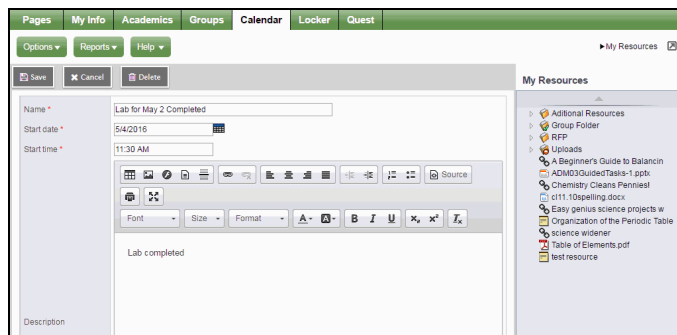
Pages My Info Academics Groups Calendar Locker Quest

Options ▾ Reports ▾ Help ▾

▸My Resources

Save Cancel Delete

My Resources

Name * Lab for May 2 Completed

Start date * 5/4/2016

Start time * 11:30 AM

Source

Font Size Format

Lab completed

Description

Aditional Resources
Group Folder
RFP
Uploads
A Beginner's Guide to Balancin
ADM03GuidedTasks-1.pptx
Chemistry Cleans Pennies!
cl11.10spelling.docx
Easy genius science projects w
Organization of the Periodic Table
science widener
Table of Elements.pdf
test resource